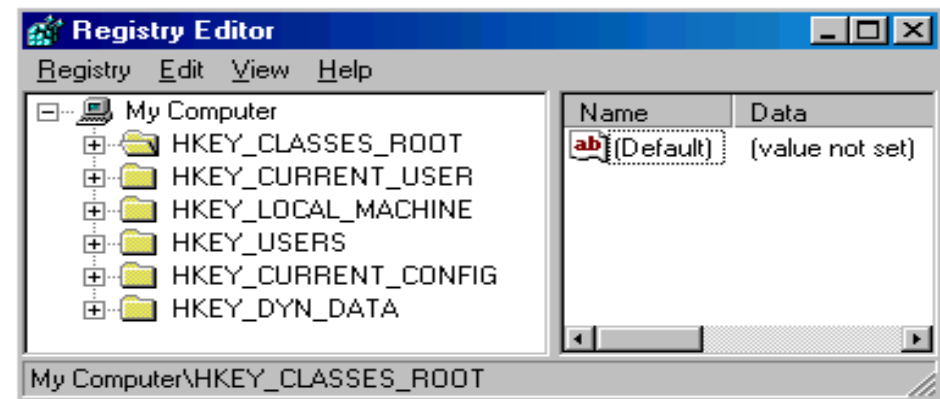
Registry Editor

Registry Edit View Help

My Computer
HKEY_CLASSES_ROOT
HKEY_CURRENT_USER
HKEY_LOCAL_MACHINE
HKEY_USERS
HKEY_CURRENT_CONFIG
HKEY_DYN_DATA

| Name | Data |
|---|---|
| ab (Default) | (value not set) |

My Computer\HKEY_CLASSES_ROOT